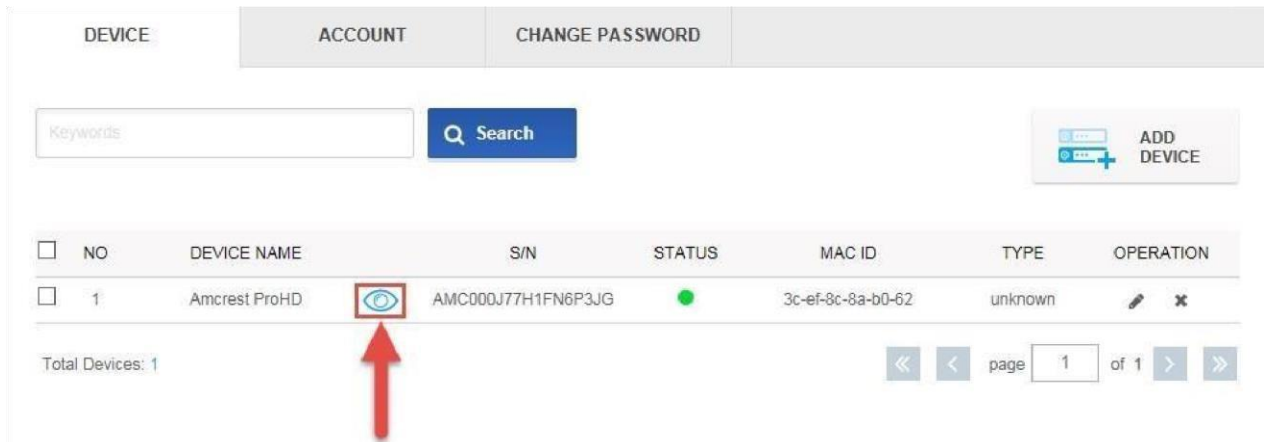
DEVICE | ACCOUNT | CHANGE PASSWORD

Keywords

Search

ADD DEVICE

| | NO | DEVICE NAME | | S/N | STATUS | MAC ID | TYPE | OPERATION |
|---|---|---|---|---|---|---|---|---|
| | 1 | Amcrest ProHD | | AMC000J77H1FN6P3JG | | 3c-ef-8c-8a-b0-62 | unknown | |

Total Devices: 1

page 1 of 1